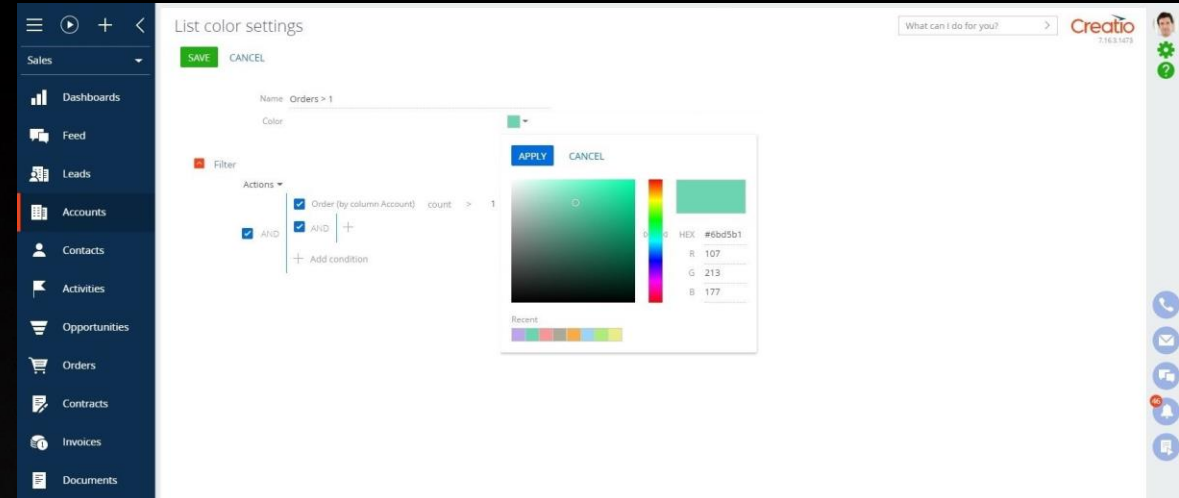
Sales

Dashboards

Feed

Leads

Accounts

Contacts

Activities

Opportunities

Orders

Contracts

Invoices

Documents

List color settings

What can I do for you?

Creatio
7.16.3.1473

SAVE CANCEL

Name Orders > 1

Color

Filter

Actions

Order (by column Account) count > 1

AND

AND

Add condition

APPLY CANCEL

HEX #6bd5b1

R 107

G 213

B 177

Recent

46